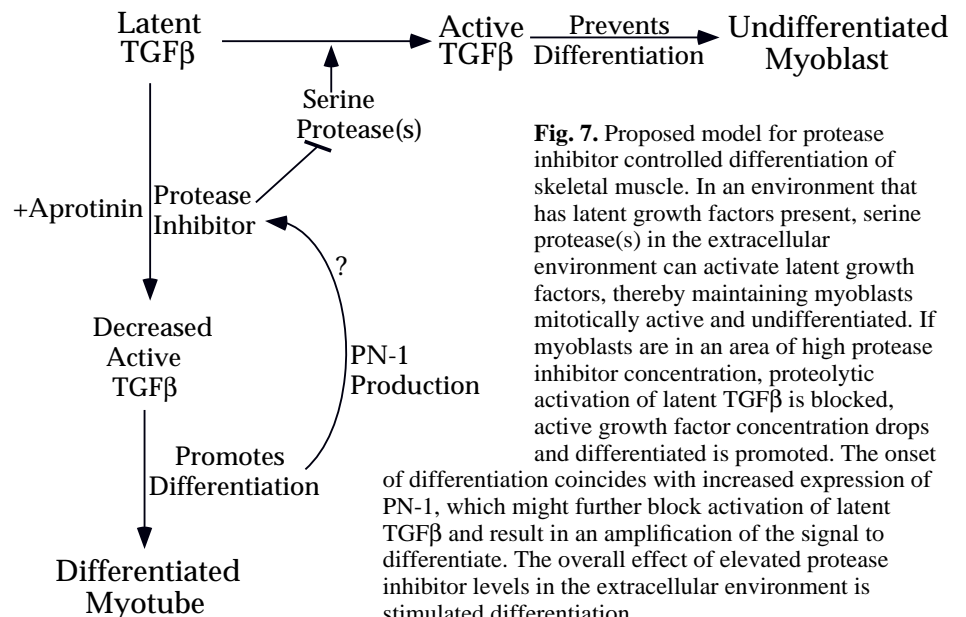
Latent TGFβ

Active TGFβ

Prevents Differentiation

Undifferentiated Myoblast

Serine Protease(s)

+Aprotinin

Protease Inhibitor

?

Decreased Active TGFβ

PN-1 Production

Promotes Differentiation

Differentiated Myotube

**Fig. 7.** Proposed model for protease inhibitor controlled differentiation of skeletal muscle. In an environment that has latent growth factors present, serine protease(s) in the extracellular environment can activate latent growth factors, thereby maintaining myoblasts mitotically active and undifferentiated. If myoblasts are in an area of high protease inhibitor concentration, proteolytic activation of latent TGFβ is blocked, active growth factor concentration drops and differentiated is promoted. The onset of differentiation coincides with increased expression of PN-1, which might further block activation of latent TGFβ and result in an amplification of the signal to differentiate. The overall effect of elevated protease inhibitor levels in the extracellular environment is stimulated differentiation.